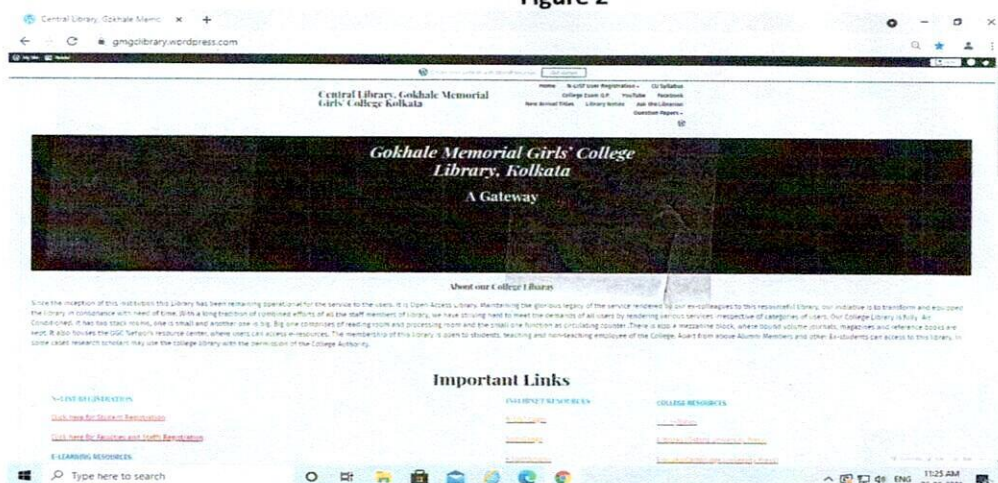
Figure 2

Central Library, Gokhale Memo ×  +

gmgclibrary.wordpress.com

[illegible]  Get started

Central Library, Gokhale Memorial Girls' College Kolkata

Home  N-LIST User Registration  CU Syllabus  College Exam Q.P  YouTube  Facebook  New Arrival Titles  Library Notices  Ask the Librarian  Question Papers

Gokhale Memorial Girls' College Library, Kolkata

A Gateway

About our College Library

Since the inception of this institution this Library has been remaining operational for the service to the users. It is Open Access Library. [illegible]

Important Links

N-LIST REGISTRATION

Click here for Student Registration

Click here for Faculties and Staffs Registration

E-LEARNING RESOURCES

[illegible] RESOURCES

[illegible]

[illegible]

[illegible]

COLLEGE RESOURCES

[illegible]

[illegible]

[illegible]

Type here to search

ENG  11:25 AM